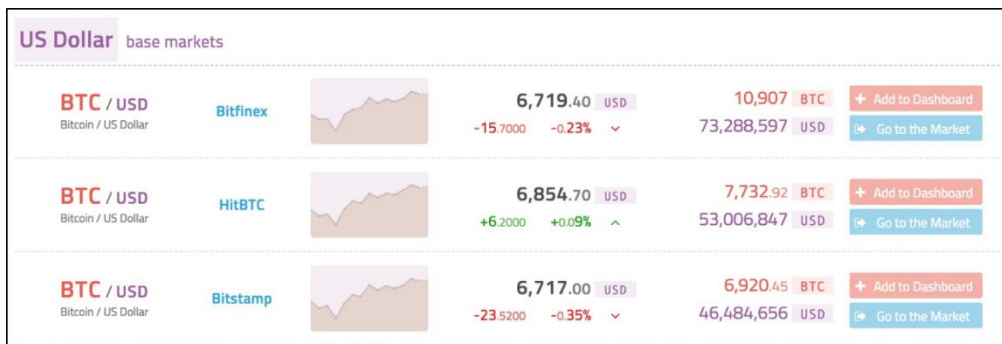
US Dollar base markets

BTC / USD
Bitcoin / US Dollar
Bitfinex
6,719.40 USD
-15.7000 -0.23%
10,907 BTC
73,288,597 USD
+ Add to Dashboard
Go to the Market

BTC / USD
Bitcoin / US Dollar
HitBTC
6,854.70 USD
+6.2000 +0.09%
7,732.92 BTC
53,006,847 USD
+ Add to Dashboard
Go to the Market

BTC / USD
Bitcoin / US Dollar
Bitstamp
6,717.00 USD
-23.5200 -0.35%
6,920.45 BTC
46,484,656 USD
+ Add to Dashboard
Go to the Market